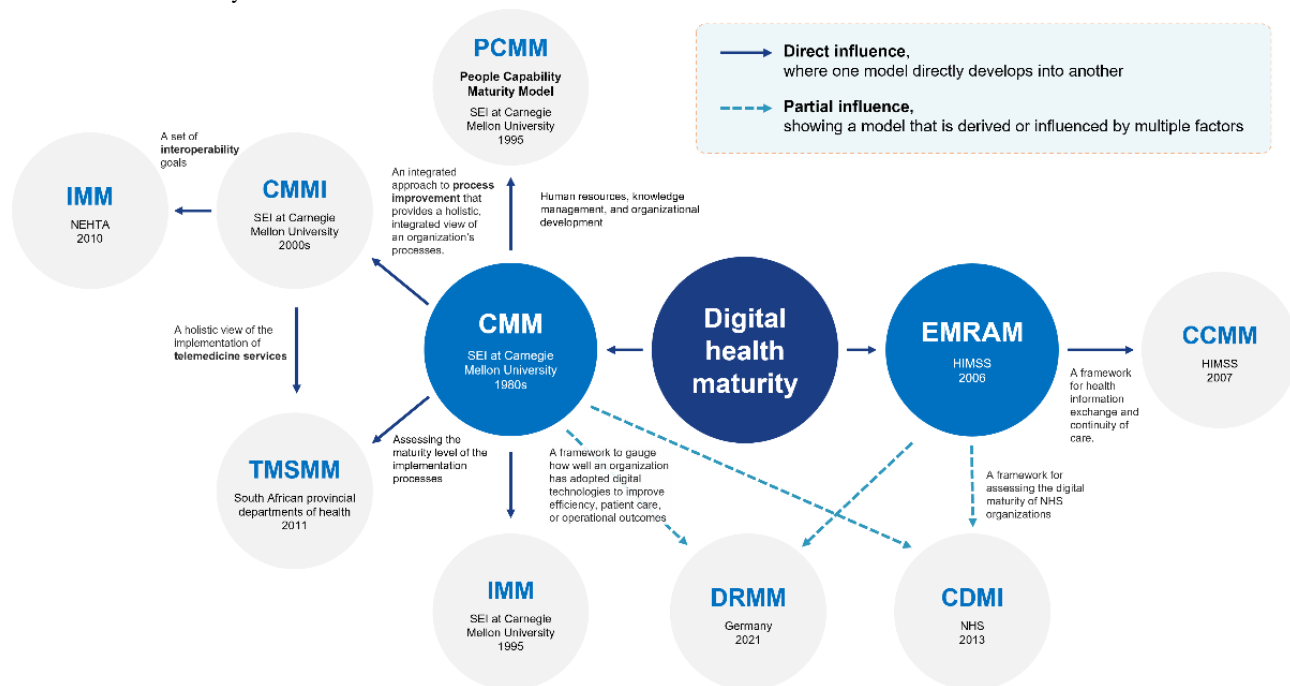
Direct influence, where one model directly develops into another

Partial influence, showing a model that is derived or influenced by multiple factors

PCMM
People Capability Maturity Model
SEI at Carnegie Mellon University
1995

A set of interoperability goals

IMM
NEHTA
2010

CMMI
SEI at Carnegie Mellon University
2000s

An integrated approach to process improvement that provides a holistic, integrated view of an organization's processes.

Human resources, knowledge management, and organizational development

CMM
SEI at Carnegie Mellon University
1980s

Digital health maturity

EMRAM
HIMSS
2006

CCMM
HIMSS
2007

A framework for health information exchange and continuity of care.

A holistic view of the implementation of telemedicine services

TMSMM
South African provincial departments of health
2011

Assessing the maturity level of the implementation processes

A framework to gauge how well an organization has adopted digital technologies to improve efficiency, patient care, or operational outcomes

A framework for assessing the digital maturity of NHS organizations

IMM
SEI at Carnegie Mellon University
1995

DRMM
Germany
2021

CDMI
NHS
2013